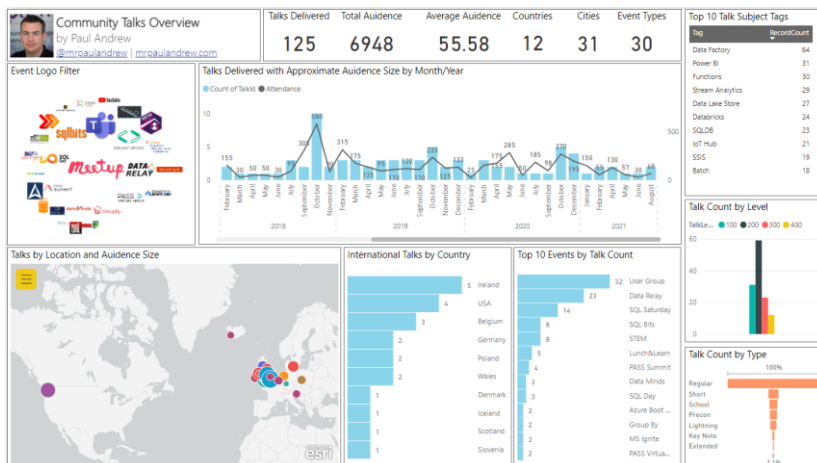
Community Talks Overview
by Paul Andrew
@mrpaulandrew | mrpaulandrew.com

| Talks Delivered | Total Audience | Average Audience | Countries | Cities | Event Types |
|---|---|---|---|---|---|
| 125 | 6948 | 55.58 | 12 | 31 | 30 |

Top 10 Talk Subject Tags

| Tag | RecordCount |
|---|---|
| Data Factory | 64 |
| Power BI | 31 |
| Functions | 30 |
| Stream Analytics | 29 |
| Data Lake Store | 27 |
| Databricks | 24 |
| SQLDB | 23 |
| IoT Hub | 21 |
| SSIS | 19 |
| Batch | 18 |

Event Logo Filter

sqlbits
meetup
DATA RELAY

Talks Delivered with Approximate Auidence Size by Month/Year

Count of TalkId  Attendance

10
5
0
500
0

155 30 50 50 30 75 580 315 175 150 235 175 185 270 150 125 48

February March April May June July September October November February March April May June July October November December February March April May June July September October December February March April June August

2018 2019 2020 2021

Talks by Location and Auidence Size

esri

International Talks by Country

Ireland 5
USA 4
Belgium 3
Germany 2
Poland 2
Wales 2
Denmark 1
Iceland 1
Scotland 1
Slovenia 1

Top 10 Events by Talk Count

User Group 32
Data Relay 23
SQL Saturday 14
SQL Bits 8
STEM 8
Lunch&Learn 5
PASS Summit 4
Data Minds 3
SQL Day 3
Azure Boot ... 2
Group By 2
MS Ignite 2
PASS Virtua... 2

Talk Count by Level

TalkLe... 100 200 300 400

Talk Count by Type

100%

Regular
Short
School
Precon
Lightning
Key Note
Extended